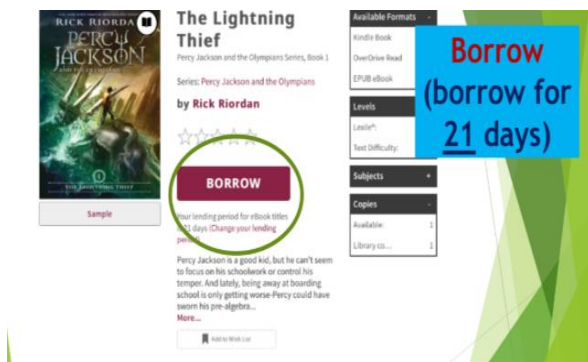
RICK RIORDAN

PERCY JACKSON AND THE OLYMPIANS

THE LIGHTNING THIEF

Sample

The Lightning Thief

Percy Jackson and the Olympians Series, Book 1

Series: Percy Jackson and the Olympians

by Rick Riordan

BORROW

Your lending period for eBook titles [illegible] days (Change your lending period)

Percy Jackson is a good kid, but he can't seem to focus on his schoolwork or control his temper. And lately, being away at boarding school is only getting worse-Percy could have sworn his pre-algebra...

More...

Add to Wish List

Available Formats

Kindle Book

OverDrive Read

EPUB eBook

Levels

Lexile®:

Text Difficulty:

Subjects

Copies

Available: 1

Library co... 1

Borrow (borrow for 21 days)